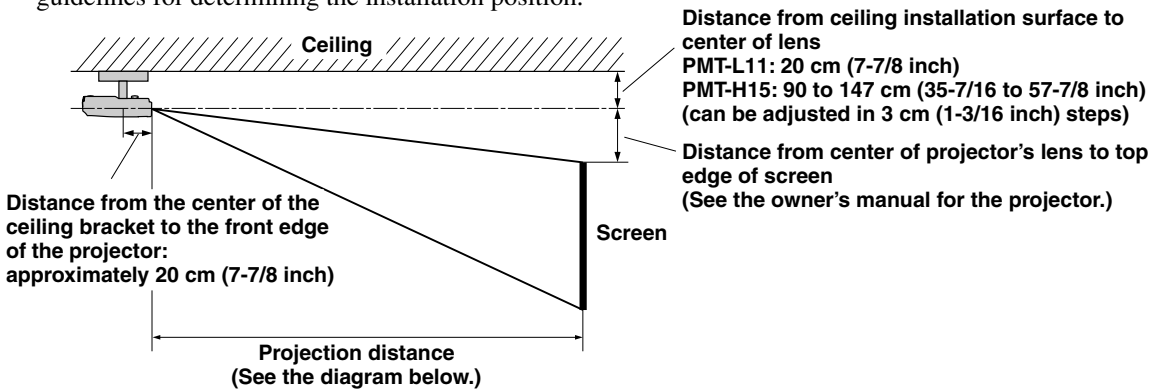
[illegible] guidelines for determining the installation position.

Ceiling

Distance from ceiling installation surface to center of lens
PMT-L11: 20 cm (7-7/8 inch)
PMT-H15: 90 to 147 cm (35-7/16 to 57-7/8 inch)
(can be adjusted in 3 cm (1-3/16 inch) steps)

Distance from center of projector's lens to top edge of screen
(See the owner's manual for the projector.)

Distance from the center of the ceiling bracket to the front edge of the projector:
approximately 20 cm (7-7/8 inch)

Screen

Projection distance
(See the diagram below.)